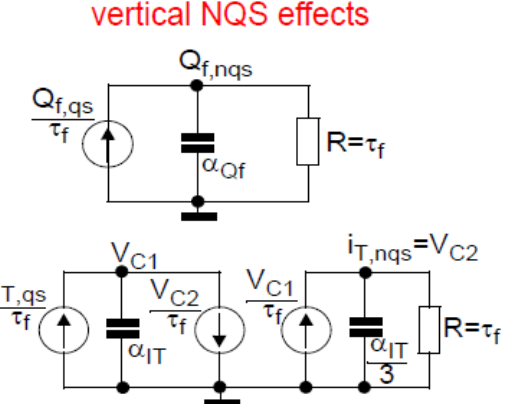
vertical NQS effects

$Q_{f,nqs}$

$\frac{Q_{f,qs}}{\tau_f}$

$\alpha_{Qf}$

$R=\tau_f$

$V_{C1}$

$i_{T,nqs}=V_{C2}$

$\frac{T,qs}{\tau_f}$

$\alpha_{IT}$

$\frac{V_{C2}}{\tau_f}$

$\frac{V_{C1}}{\tau_f}$

$\frac{\alpha_{IT}}{3}$

$R=\tau_f$